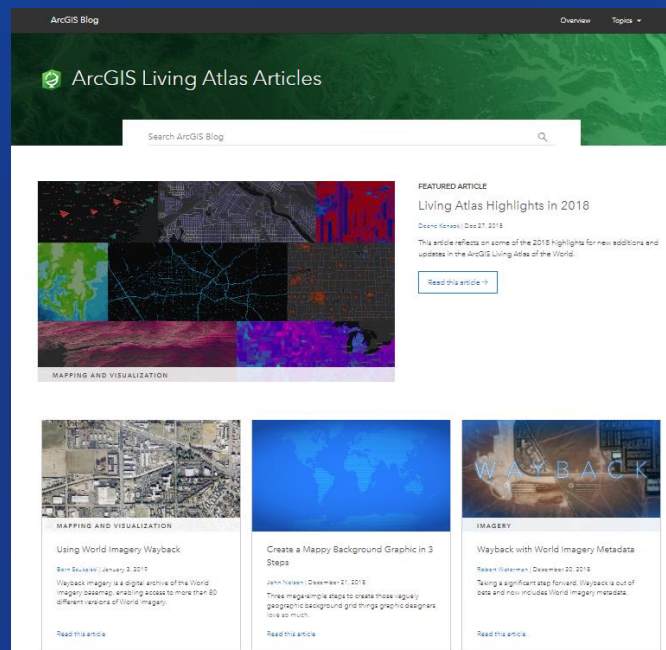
ArcGIS Blog

Overview Topics

ArcGIS Living Atlas Articles

Search ArcGIS Blog

MAPPING AND VISUALIZATION

FEATURED ARTICLE

Living Atlas Highlights in 2018

Deane Kensok | Dec 27, 2018

This article reflects on some of the 2018 highlights for new additions and updates in the ArcGIS Living Atlas of the World.

Read this article →

MAPPING AND VISUALIZATION

Using World Imagery Wayback

Bern Szukalski | January 3, 2019

Wayback imagery is a digital archive of the World Imagery basemap, enabling access to more than 80 different versions of World Imagery.

Read this article

Create a Mappy Background Graphic in 3 Steps

John Nelson | December 21, 2018

Three mega-simple steps to create those vaguely geographic background grid things graphic designers love so much.

Read this article

WAYBACK

IMAGERY

Wayback with World Imagery Metadata

Robert Waterman | December 20, 2018

Taking a significant step forward, Wayback is out of beta and now includes World Imagery metadata.

Read this article